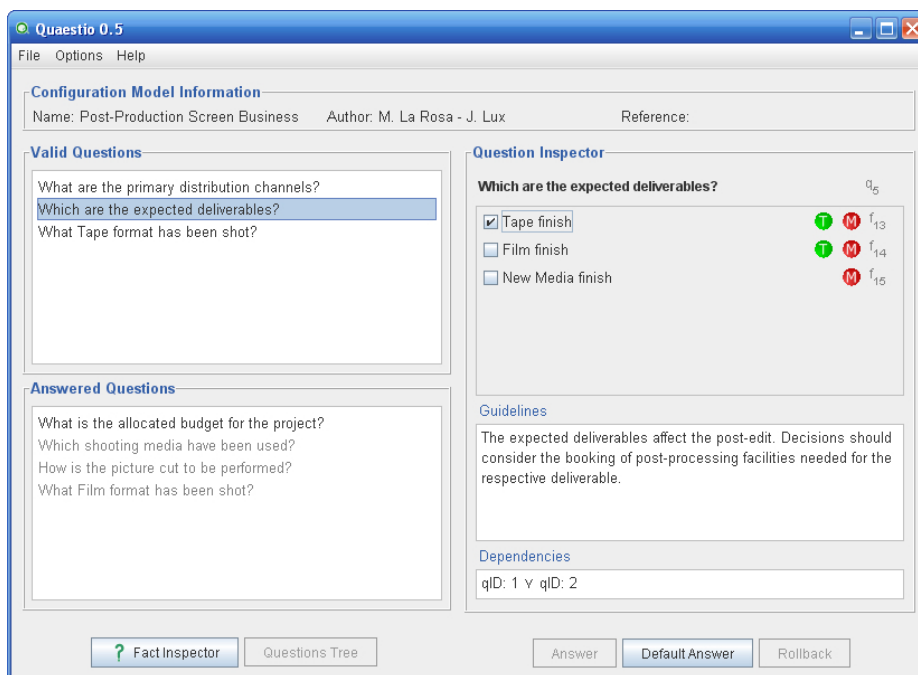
Quaestio 0.5

File Options Help

Configuration Model Information

Name: Post-Production Screen Business Author: M. La Rosa - J. Lux Reference:

Valid Questions

What are the primary distribution channels?
Which are the expected deliverables?
What Tape format has been shot?

Question Inspector

Which are the expected deliverables? $q_5$

☑ Tape finish T M $f_{13}$
☐ Film finish T M $f_{14}$
☐ New Media finish M $f_{15}$

Answered Questions

What is the allocated budget for the project?
Which shooting media have been used?
How is the picture cut to be performed?
What Film format has been shot?

Guidelines

The expected deliverables affect the post-edit. Decisions should consider the booking of post-processing facilities needed for the respective deliverable.

Dependencies

qID: 1 $\vee$ qID: 2

? Fact Inspector Questions Tree Answer Default Answer Rollback